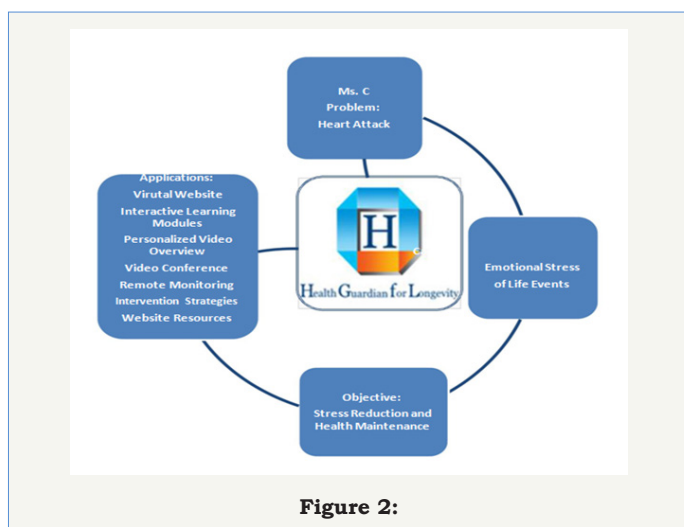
Ms. C
Problem:
Heart Attack

Emotional Stress of Life Events

Objective:
Stress Reduction and Health Maintenance

Applications:
Virutal Website
Interactive Learning Modules
Personalized Video Overview
Video Conference
Remote Monitoring
Intervention Strategies
Website Resources

H
C

Health Guardian for Longevity

Figure 2: